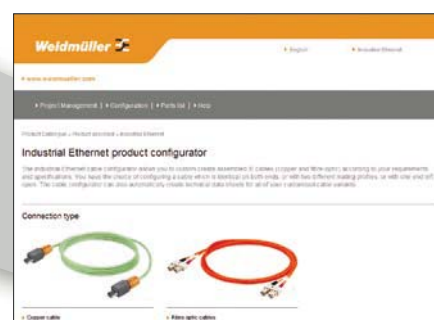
Weidmüller

› English › Industrial Ethernet

› www.weidmueller.com

› Project Management | › Configuration | › Parts list | › Help

Product Catalogue › Product selection › Industrial Ethernet

Industrial Ethernet product configurator

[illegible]

Connection type

› Copper cable

› Fibre optic cables